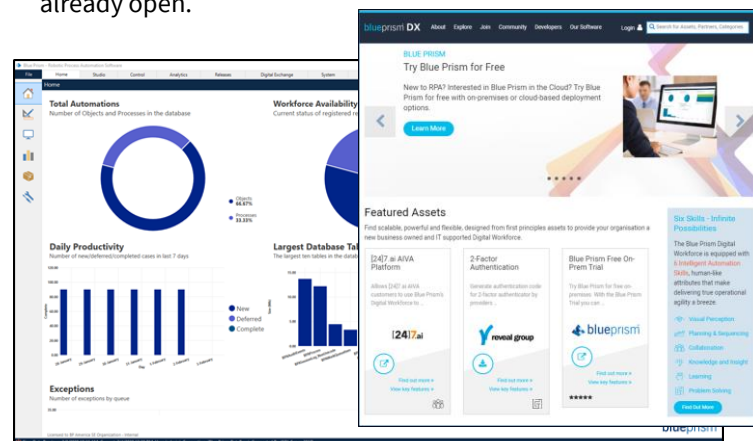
already open.

Blue Prism - Robotic Process Automation Software

File | Home | Studio | Control | Analytics | Releases | Digital Exchange | System

Home

Total Automations
Number of Objects and Processes in the database

Objects 66.67%
Processes 33.33%

Workforce Availability
Current status of registered re

Daily Productivity
Number of new/deferred/completed cases in last 7 days

New
Deferred
Complete

Largest Database Tab
The largest ten tables in the datab

Exceptions
Number of exceptions by queue

blueprism DX | About | Explore | Join | Community | Developers | Our Software | Login | Search for Assets, Partners, Categories

BLUE PRISM
Try Blue Prism for Free

New to RPA? Interested in Blue Prism in the Cloud? Try Blue Prism for free with on-premises or cloud-based deployment options.

Learn More

Featured Assets

Find scalable, powerful and flexible, designed from first principles assets to provide your organisation a new business owned and IT supported Digital Workforce.

[24]7.ai AIVA Platform
Allows [24]7.ai AIVA customers to use Blue Prism's Digital Workforce to ...
[24]7.ai
Find out more »
View key features »

2-Factor Authentication
Generate authentication code for 2-factor authenticator by providers ...
reveal group
Find out more »
View key features »

Blue Prism Free On-Prem Trial
Try Blue Prism for free on-premises. With the Blue Prism Trial you can ...
blueprism
Find out more »
View key features »
★★★★★

Six Skills - Infinite Possibilities
The Blue Prism Digital Workforce is equipped with 6 Intelligent Automation Skills, human-like attributes that make delivering true operational agility a breeze.
Visual Perception
Planning & Sequencing
Collaboration
Knowledge and Insight
Learning
Problem Solving
Find Out More

blueprism